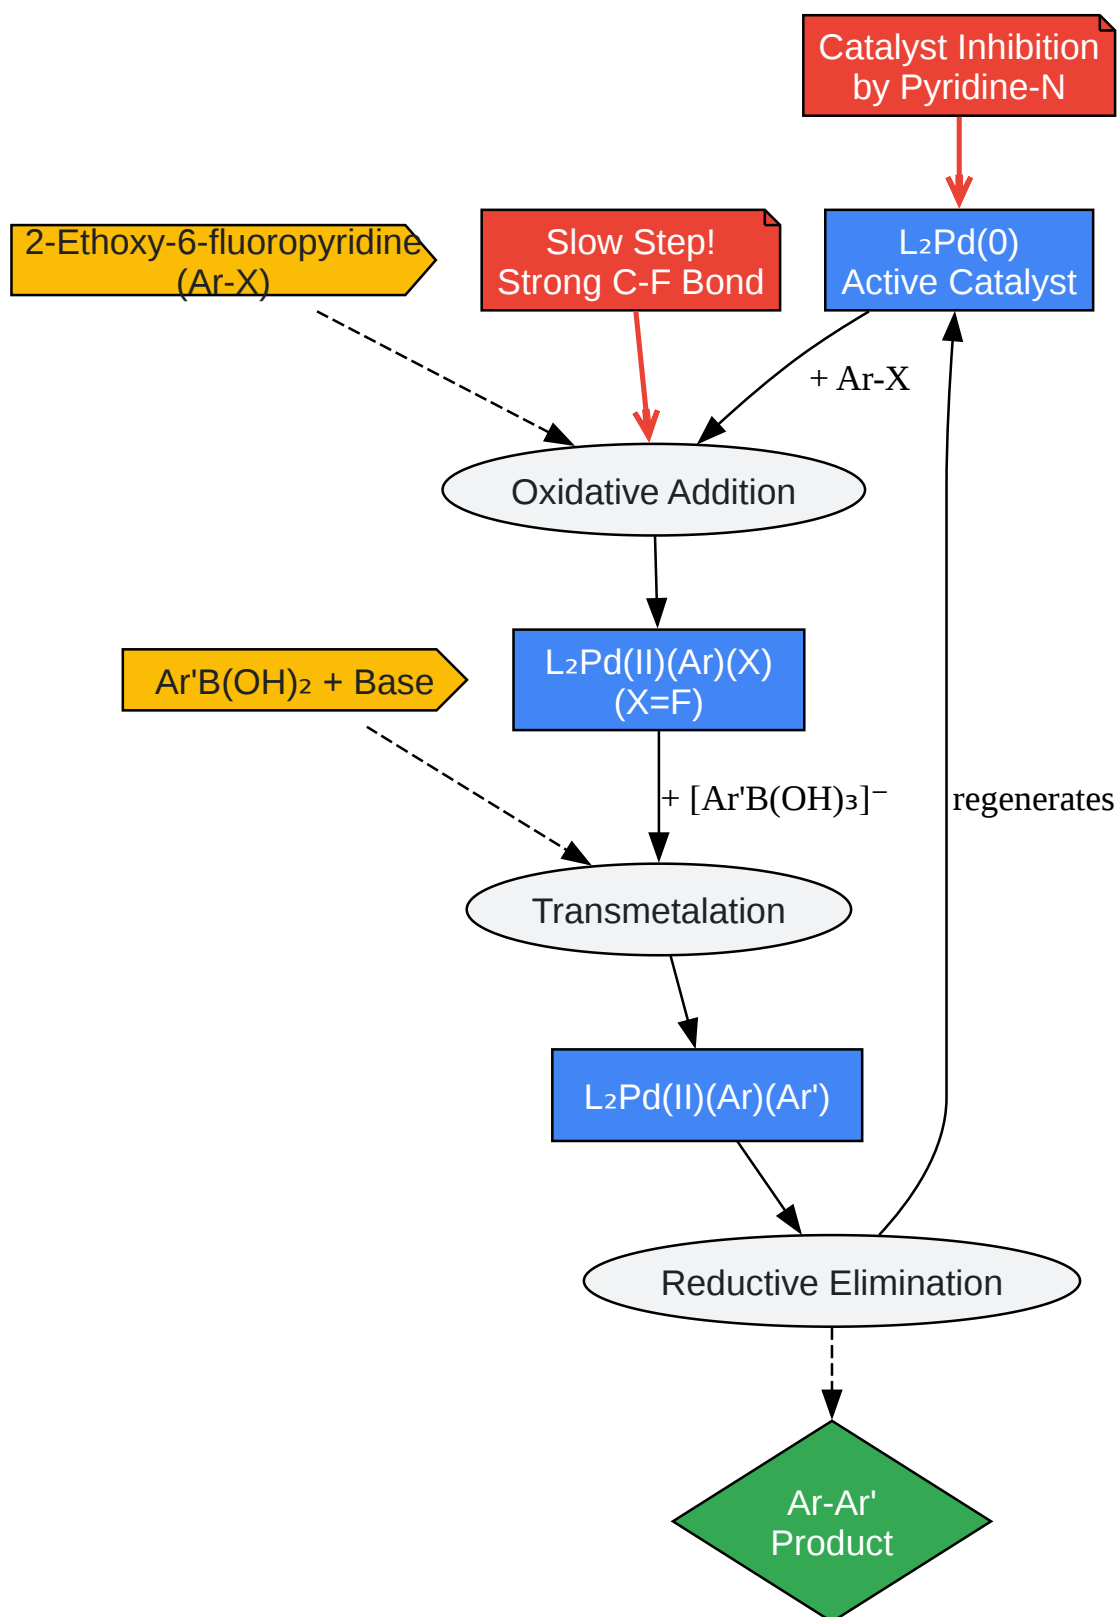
Catalyst Inhibition by Pyridine-N

2-Ethoxy-6-fluoropyridine (Ar-X)

Slow Step! Strong C-F Bond

$L_2Pd(0)$ Active Catalyst

+ Ar-X

Oxidative Addition

$Ar'B(OH)_2$ + Base

$L_2Pd(II)(Ar)(X)$ (X=F)

+ $[Ar'B(OH)_3]^-$

regenerates

Transmetalation

$L_2Pd(II)(Ar)(Ar')$

Reductive Elimination

Ar-Ar' Product